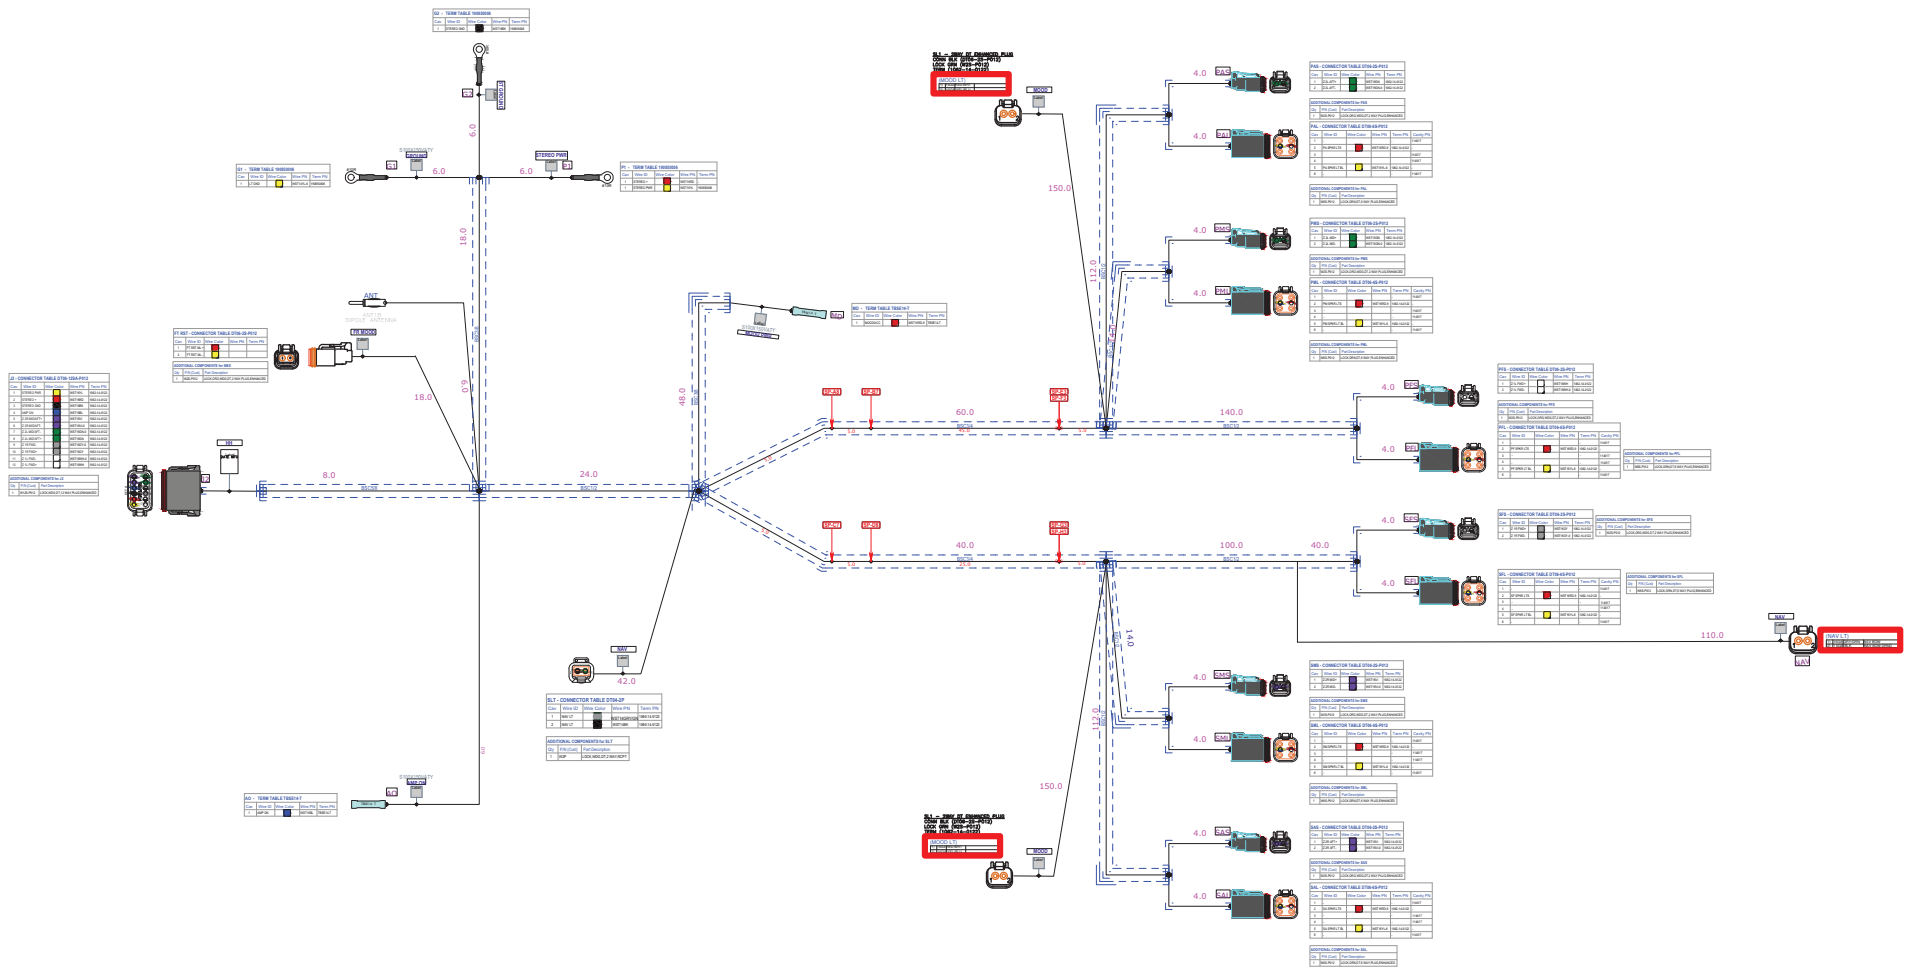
G2 - TERM TABLE 1000000

6.0

STEREO PWR

6.0

6.0

G1 - TERM TABLE 1000000

P1 - TERM TABLE 1000000

18.0

ANT

ANT 1/8 DIPOLE ANTENNA

FT RST - CONNECTOR TABLE DT06-2S-P012

18.0

6.0

J2 - CONNECTOR TABLE DT06-12SA-P012

8.0

24.0

48.0

MD - TERM TABLE T85514-T

SL1 - 28W DT ENHANCED PLUG

(MOOD LT)

MOOD

150.0

112.0

4.0

PAS

4.0

PAL

4.0

PMS

4.0

PML

60.0

140.0

4.0

PFS

4.0

PFL

40.0

100.0

40.0

4.0

SFS

4.0

SFL

110.0

NAV

(NAV LT)

NAV

42.0

SLT - CONNECTOR TABLE DT04-2P

14.0

112.0

4.0

SMS

4.0

SML

150.0

SL1 - 28W DT ENHANCED PLUG

(MOOD LT)

MOOD

4.0

SAS

4.0

SAL

AO - TERM TABLE T85514-T